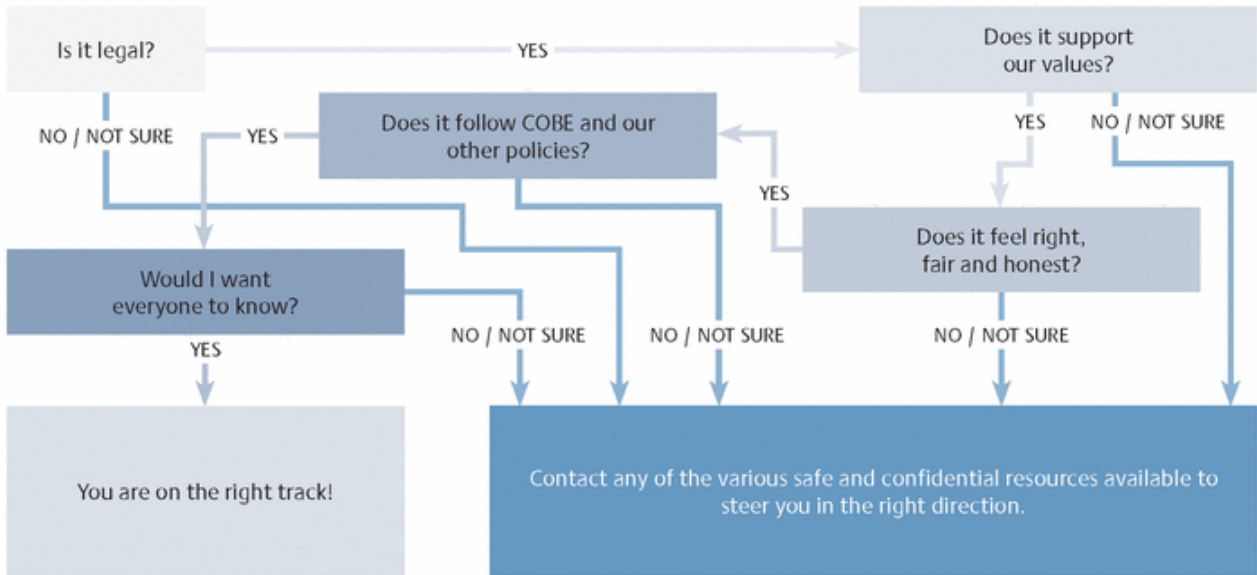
Is it legal?

YES

Does it support our values?

NO / NOT SURE

YES

Does it follow COBE and our other policies?

YES

NO / NOT SURE

YES

Does it feel right, fair and honest?

Would I want everyone to know?

NO / NOT SURE

NO / NOT SURE

NO / NOT SURE

YES

You are on the right track!

Contact any of the various safe and confidential resources available to steer you in the right direction.